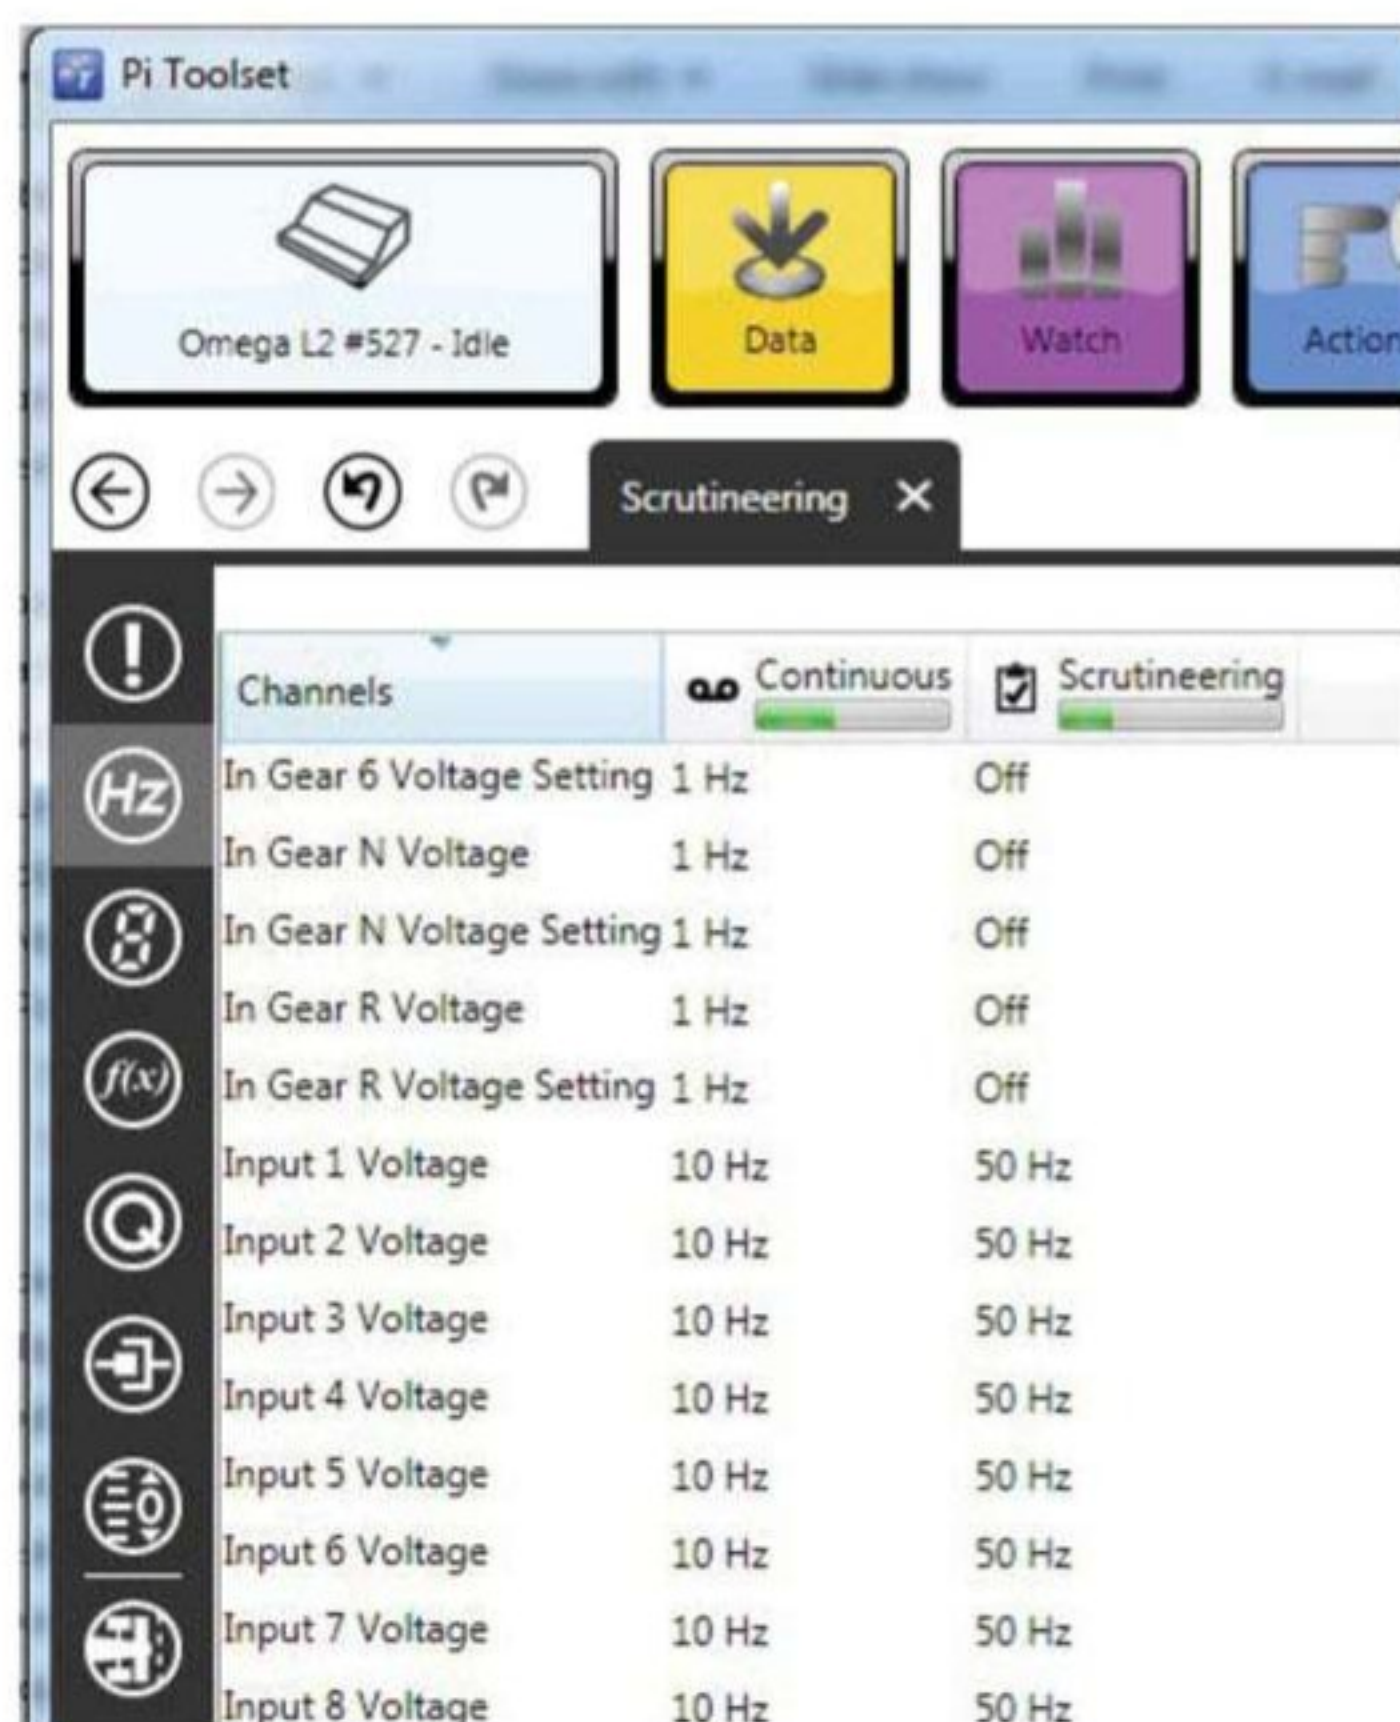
Pi Toolset

Omega L2 #527 - Idle

Data

Watch

Action

Scrutineering ✕

| Channels | Continuous | Scrutineering |
|---|---|---|
| In Gear 6 Voltage Setting | 1 Hz | Off |
| In Gear N Voltage | 1 Hz | Off |
| In Gear N Voltage Setting | 1 Hz | Off |
| In Gear R Voltage | 1 Hz | Off |
| In Gear R Voltage Setting | 1 Hz | Off |
| Input 1 Voltage | 10 Hz | 50 Hz |
| Input 2 Voltage | 10 Hz | 50 Hz |
| Input 3 Voltage | 10 Hz | 50 Hz |
| Input 4 Voltage | 10 Hz | 50 Hz |
| Input 5 Voltage | 10 Hz | 50 Hz |
| Input 6 Voltage | 10 Hz | 50 Hz |
| Input 7 Voltage | 10 Hz | 50 Hz |
| Input 8 Voltage | 10 Hz | 50 Hz |